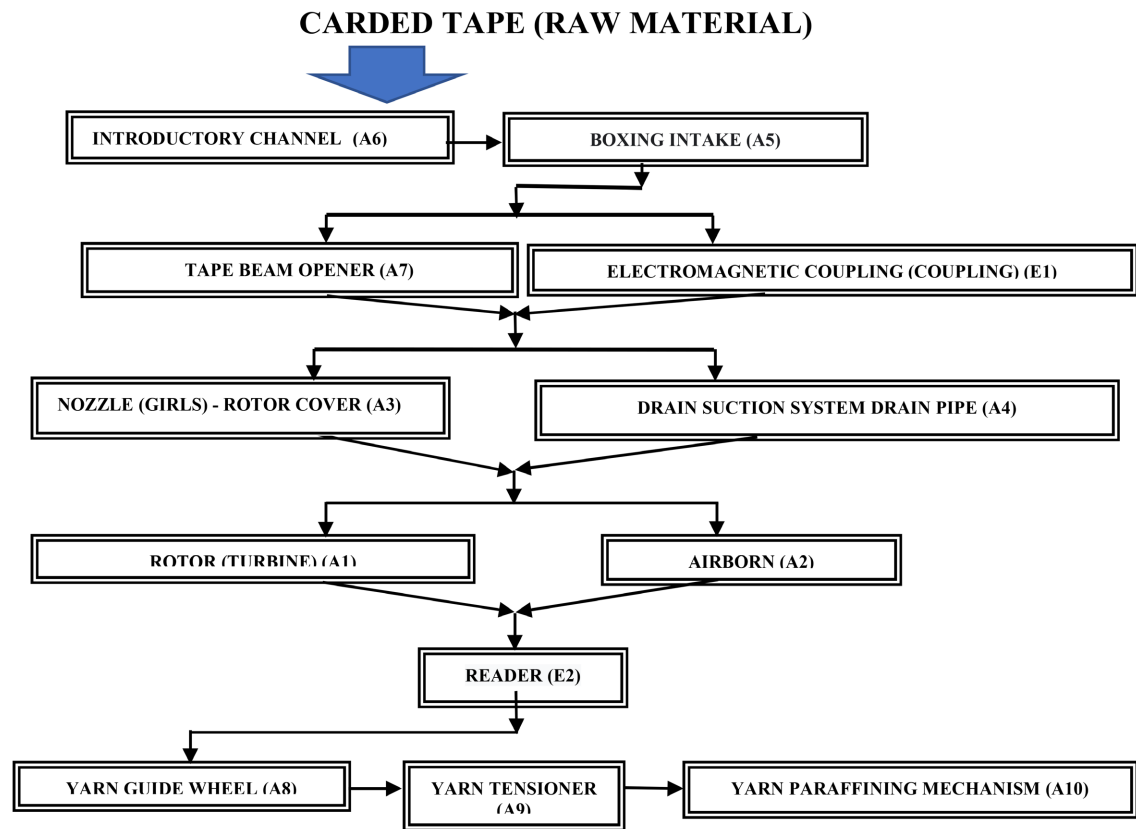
CARDED TAPE (RAW MATERIAL)

INTRODUCTORY CHANNEL (A6)

BOXING INTAKE (A5)

TAPE BEAM OPENER (A7)

ELECTROMAGNETIC COUPLING (COUPLING) (E1)

NOZZLE (GIRLS) - ROTOR COVER (A3)

DRAIN SUCTION SYSTEM DRAIN PIPE (A4)

ROTOR (TURBINE) (A1)

AIRBORN (A2)

READER (E2)

YARN GUIDE WHEEL (A8)

YARN TENSIONER (A9)

YARN PARAFFINING MECHANISM (A10)